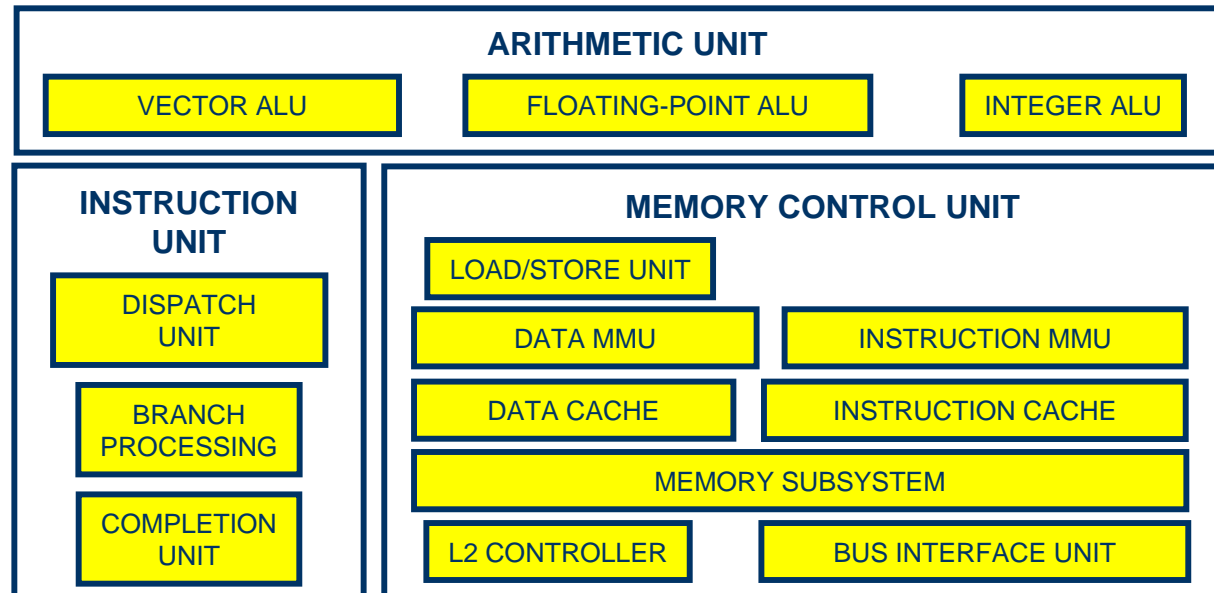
ARITHMETIC UNIT

VECTOR ALU

FLOATING-POINT ALU

INTEGER ALU

INSTRUCTION UNIT

DISPATCH UNIT

BRANCH PROCESSING

COMPLETION UNIT

MEMORY CONTROL UNIT

LOAD/STORE UNIT

DATA MMU

INSTRUCTION MMU

DATA CACHE

INSTRUCTION CACHE

MEMORY SUBSYSTEM

L2 CONTROLLER

BUS INTERFACE UNIT